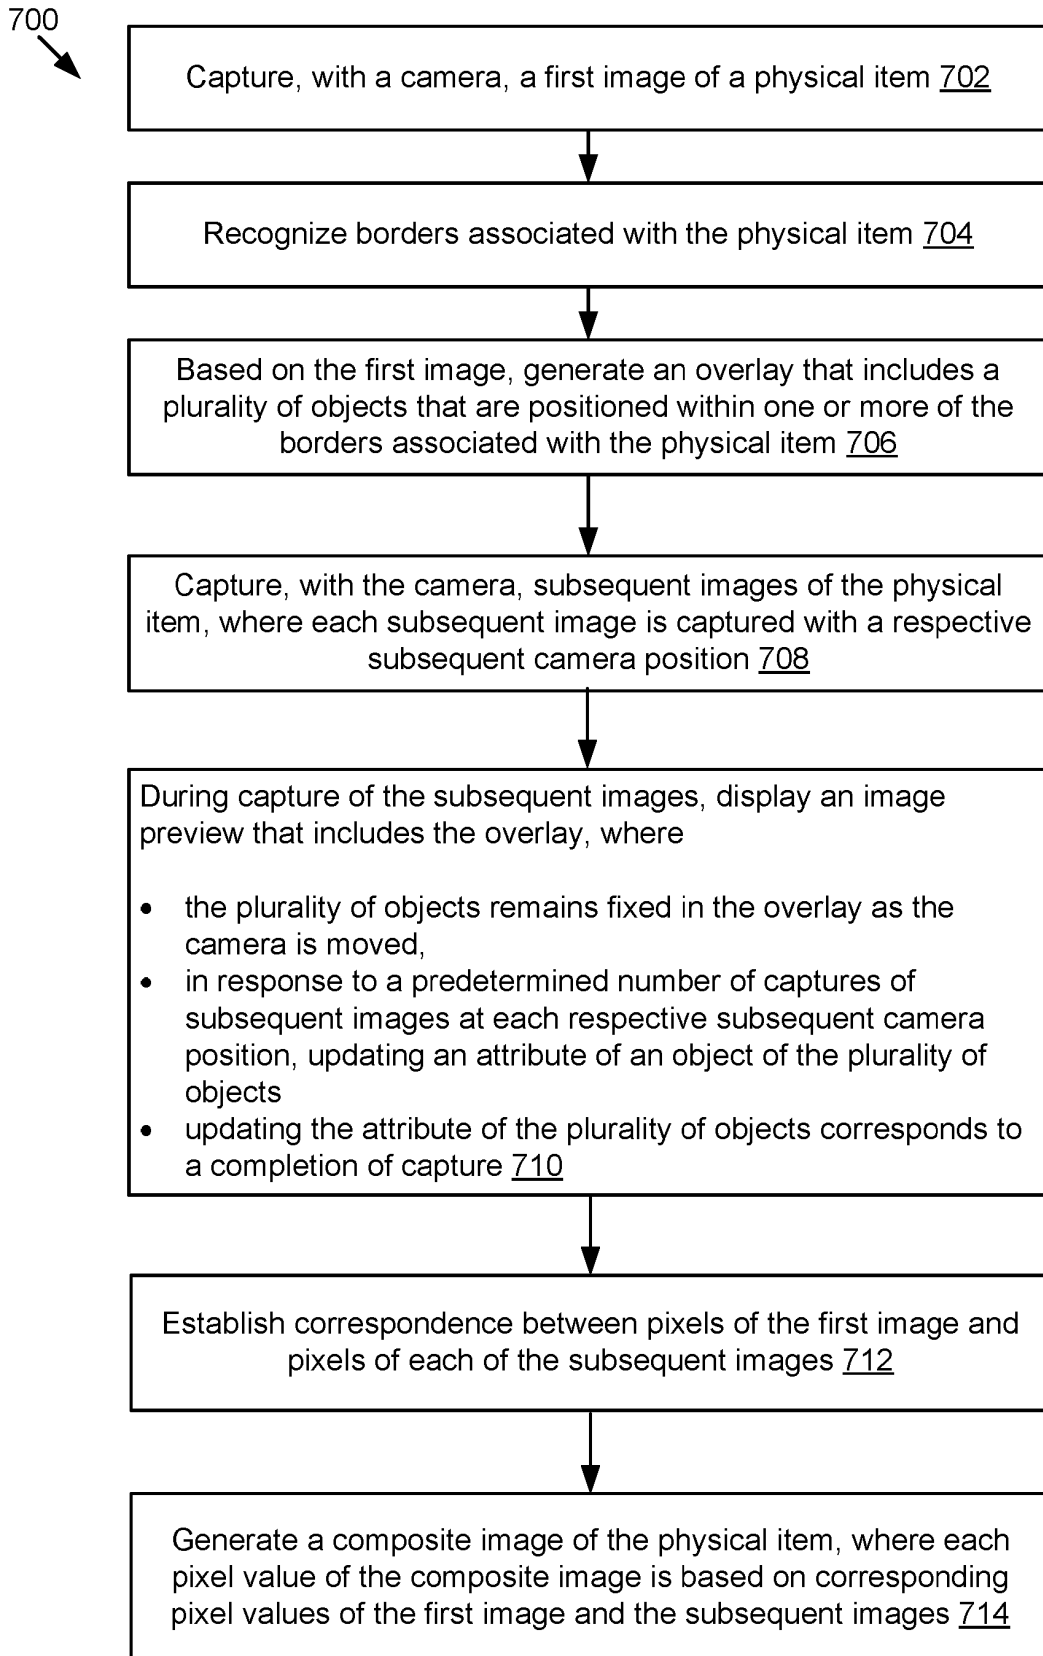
700

Capture, with a camera, a first image of a physical item 702

Recognize borders associated with the physical item 704

Based on the first image, generate an overlay that includes a plurality of objects that are positioned within one or more of the borders associated with the physical item 706

Capture, with the camera, subsequent images of the physical item, where each subsequent image is captured with a respective subsequent camera position 708

During capture of the subsequent images, display an image preview that includes the overlay, where

- the plurality of objects remains fixed in the overlay as the camera is moved,
- in response to a predetermined number of captures of subsequent images at each respective subsequent camera position, updating an attribute of an object of the plurality of objects
- updating the attribute of the plurality of objects corresponds to a completion of capture 710

Establish correspondence between pixels of the first image and pixels of each of the subsequent images 712

Generate a composite image of the physical item, where each pixel value of the composite image is based on corresponding pixel values of the first image and the subsequent images 714